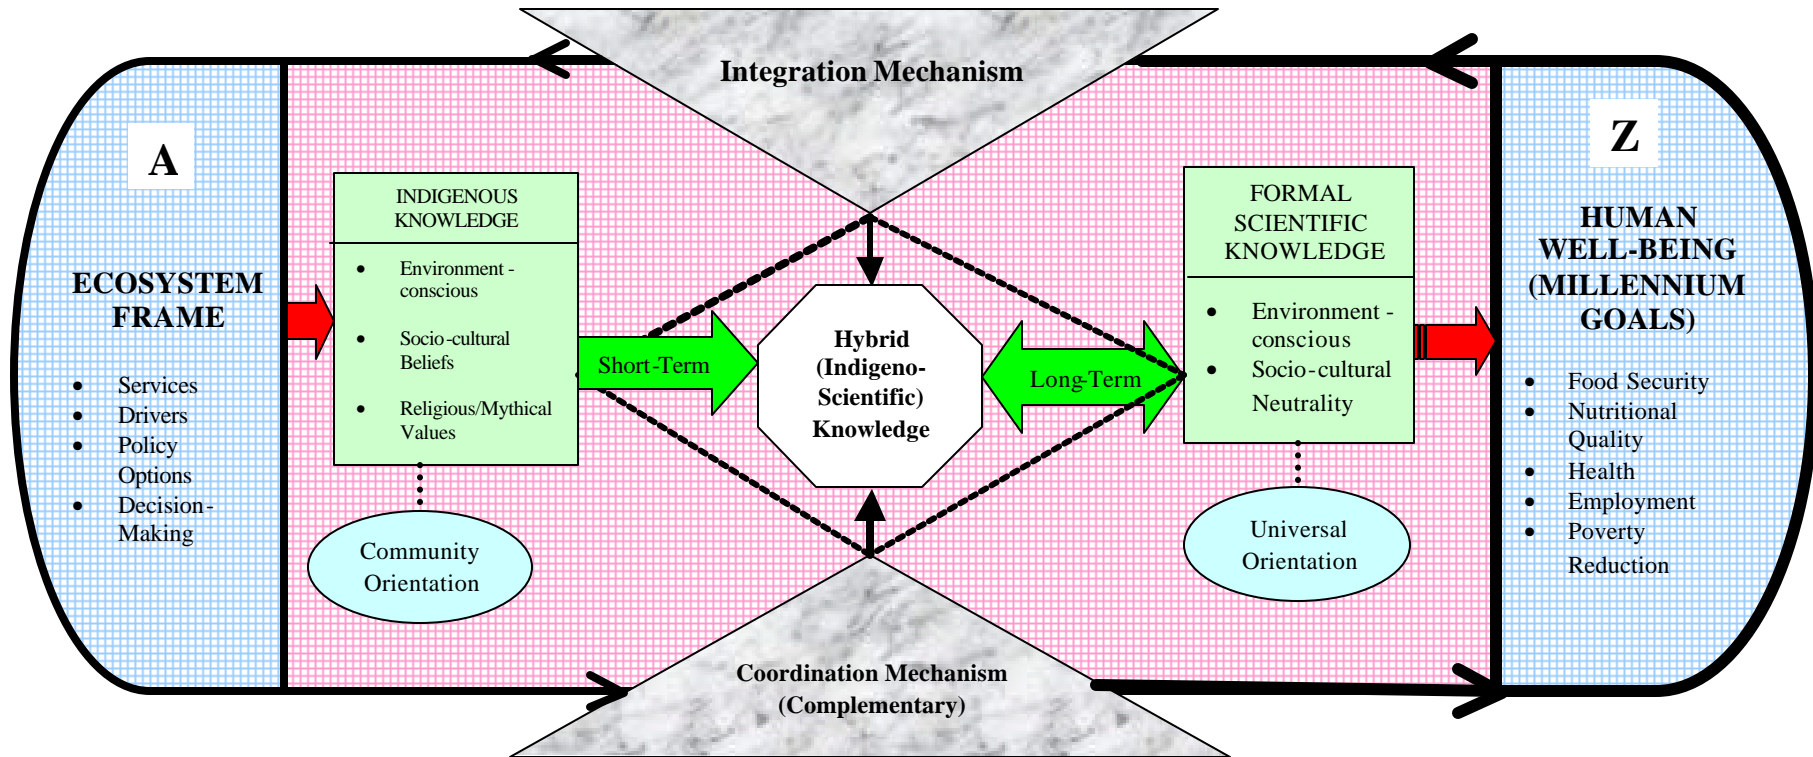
Integration Mechanism

A

ECOSYSTEM FRAME

- Services
- Drivers
- Policy Options
- Decision-Making

INDIGENOUS KNOWLEDGE

- Environment-conscious
- Socio-cultural Beliefs
- Religious/Mythical Values

Community Orientation

Short-Term

Hybrid (Indigeno-Scientific) Knowledge

Long-Term

FORMAL SCIENTIFIC KNOWLEDGE

- Environment-conscious
- Socio-cultural Neutrality

Universal Orientation

Z

HUMAN WELL-BEING (MILLENNIUM GOALS)

- Food Security
- Nutritional Quality
- Health
- Employment
- Poverty Reduction

Coordination Mechanism (Complementary)